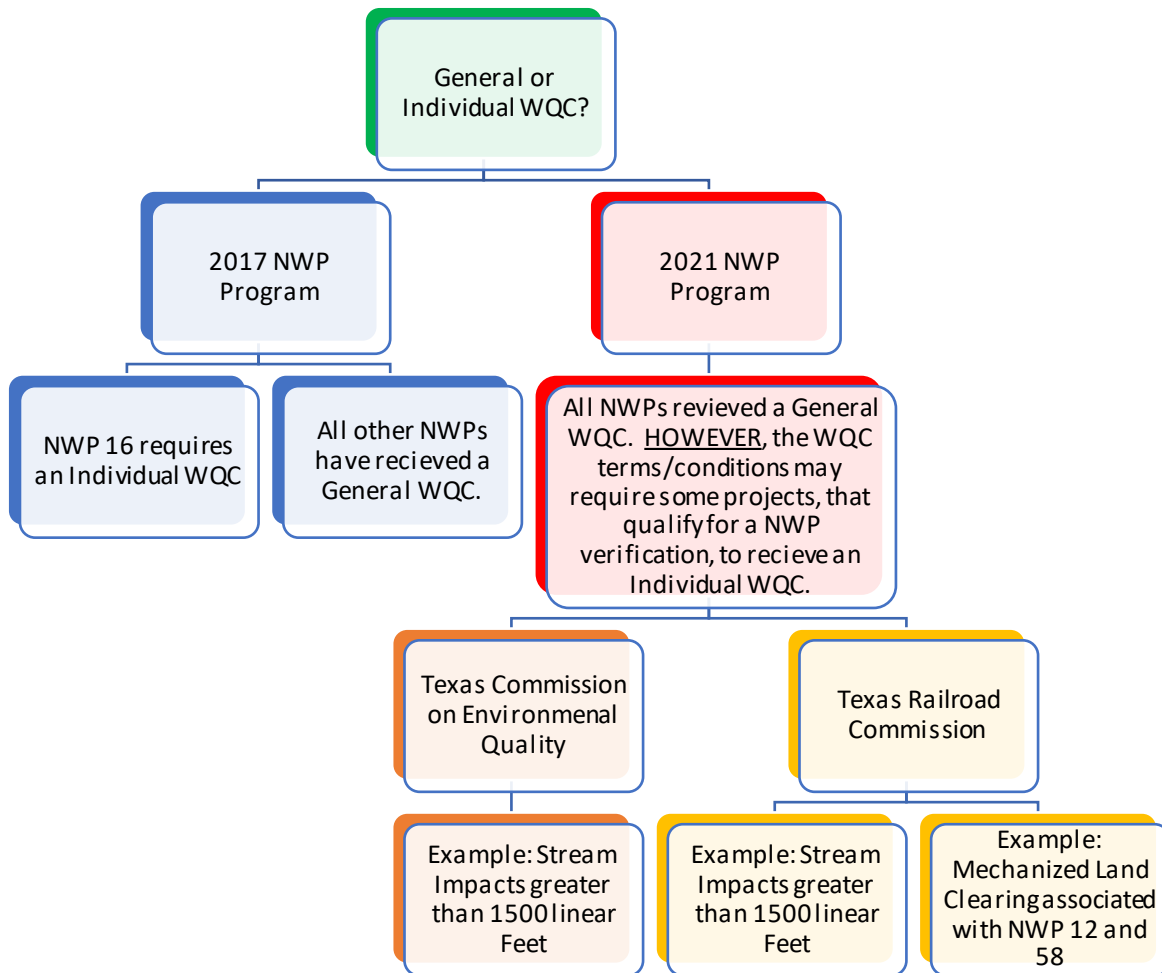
General or Individual WQC?

2017 NWP Program

NWP 16 requires an Individual WQC

All other NWPs have recieved a General WQC.

2021 NWP Program

All NWPs revieved a General WQC. HOWEVER, the WQC terms/conditions may require some projects, that qualify for a NWP verification, to recieve an Individual WQC.

Texas Commission on Environmental Quality

Example: Stream Impacts greater than 1500 linear Feet

Texas Railroad Commission

Example: Stream Impacts greater than 1500 linear Feet

Example: Mechanized Land Clearing associated with NWP 12 and 58